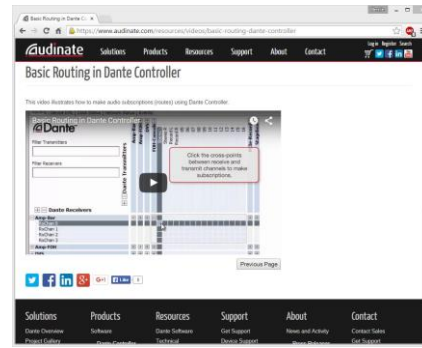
Basic Routing in Dante C ×

https://www.audinate.com/resources/videos/basic-routing-dante-controller

audinate Solutions Products Resources Support About Contact

Log in Register Search

Basic Routing in Dante Controller

This video illustrates how to make audio subscriptions (routes) using Dante Controller.

Basic Routing in Dante Controller

Dante

Filter Transmitters

Filter Receivers

Dante Transmitters

Click the cross-points between receive and transmit channels to make subscriptions.

Dante Receivers

RxChan 1

RxChan 2

RxChan 3

Previous Page

Solutions Products Resources Support About Contact

Dante Overview Software Dante Software Get Support News and Activity Contact Sales

Project Gallery Dante Controller Technical Device Support Press Releases Get Support